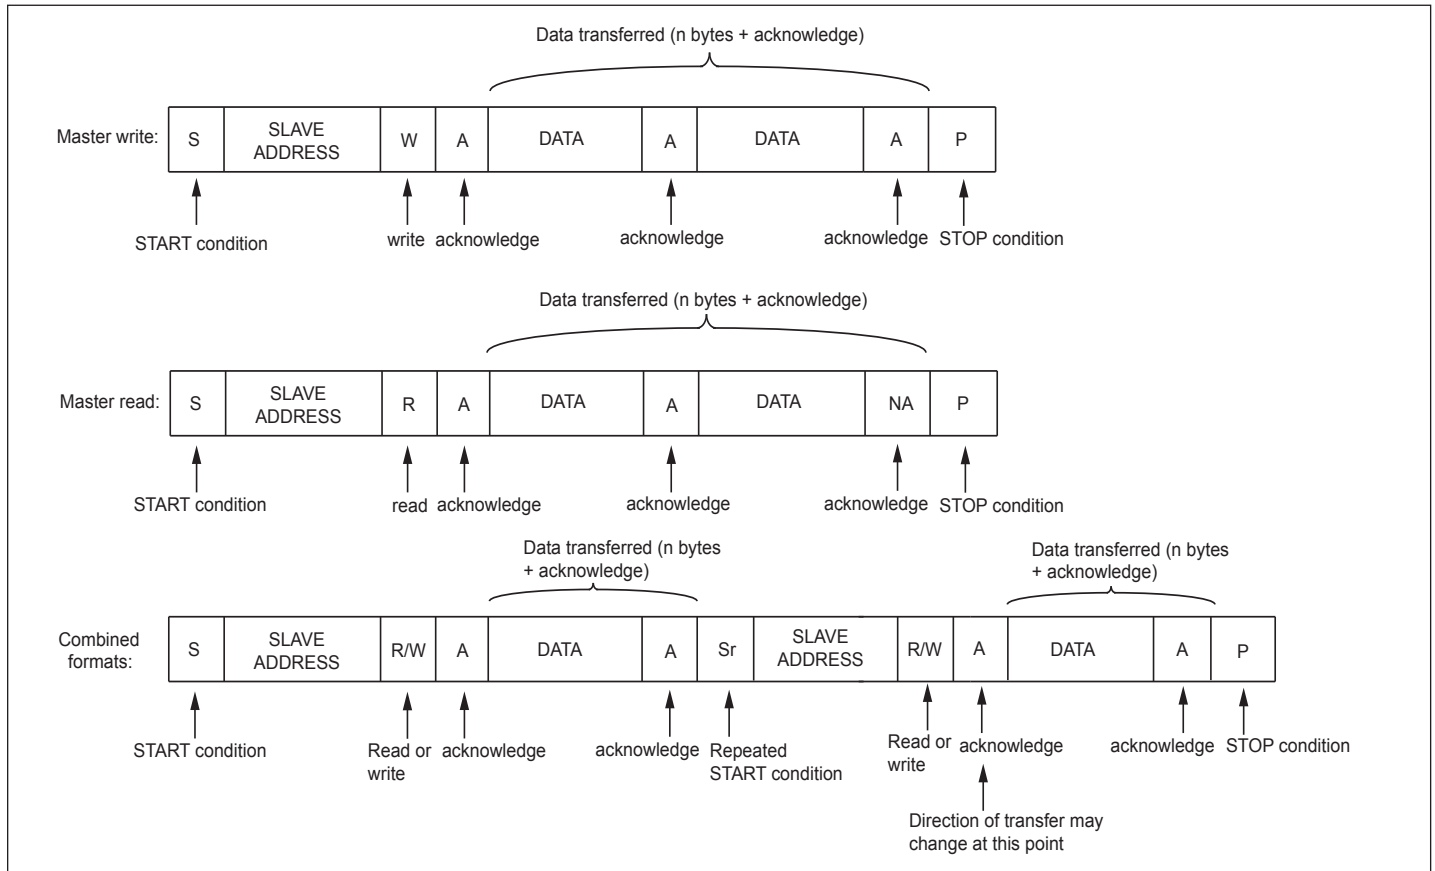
Data transferred (n bytes + acknowledge)

Master write:

| S | SLAVE ADDRESS | W | A | DATA | A | DATA | A | P |
|---|---|---|---|---|---|---|---|---|

START condition

write

acknowledge

acknowledge

acknowledge

STOP condition

Data transferred (n bytes + acknowledge)

Master read:

| S | SLAVE ADDRESS | R | A | DATA | A | DATA | NA | P |
|---|---|---|---|---|---|---|---|---|

START condition

read

acknowledge

acknowledge

acknowledge

STOP condition

Data transferred (n bytes + acknowledge)

Data transferred (n bytes + acknowledge)

Combined formats:

| S | SLAVE ADDRESS | R/W | A | DATA | A | Sr | SLAVE ADDRESS | R/W | A | DATA | A | P |
|---|---|---|---|---|---|---|---|---|---|---|---|---|

START condition

Read or write

acknowledge

acknowledge

Repeated START condition

Read or write

acknowledge

acknowledge

STOP condition

Direction of transfer may change at this point